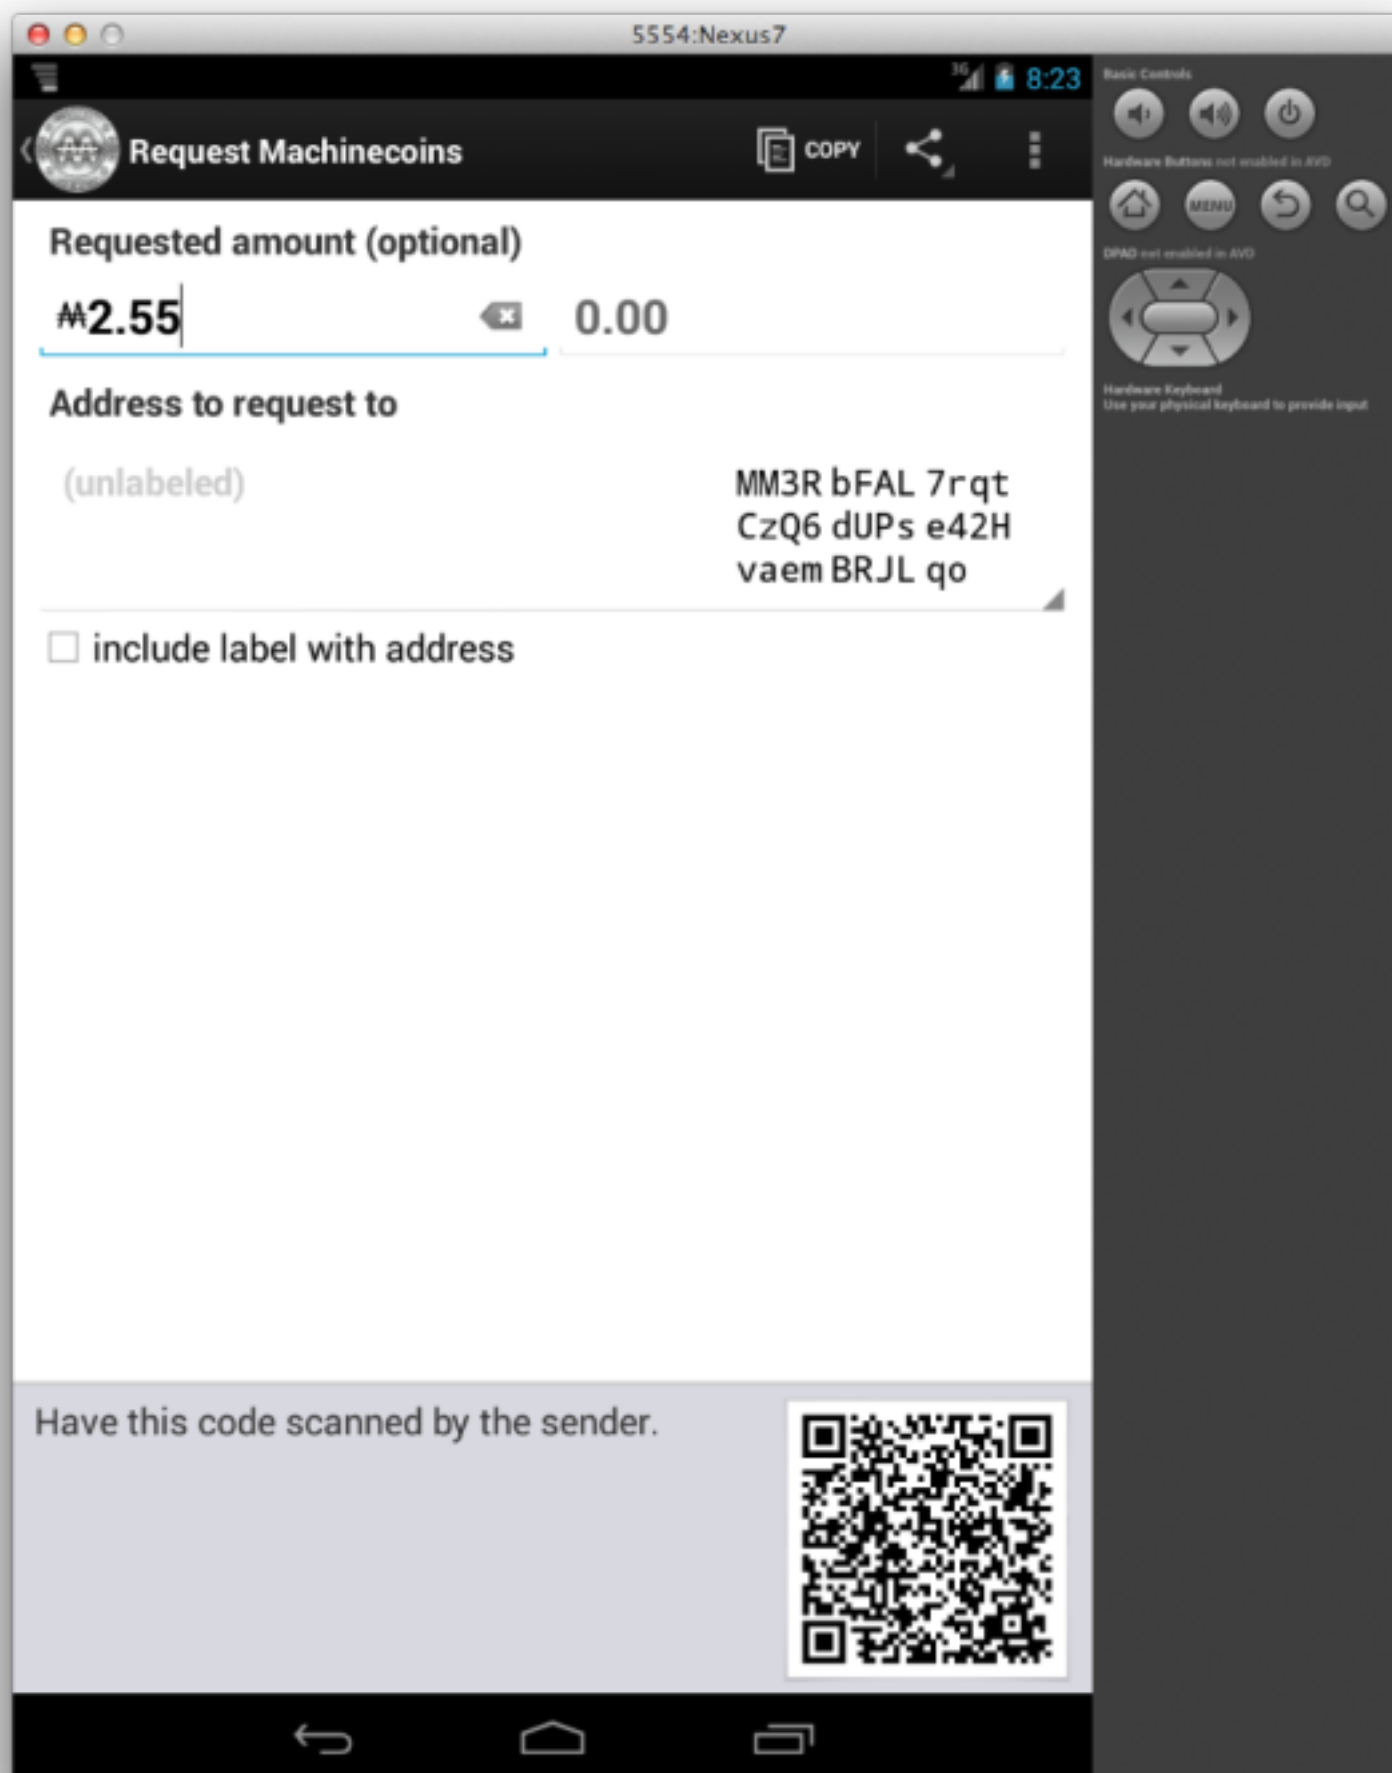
5554:Nexus7

8:23

Request Machinecoins

COPY

Requested amount (optional)

₩2.55

0.00

Address to request to

(unlabeled)

MM3R bFAL 7rqt CzQ6 dUPs e42H vaem BRJL qo

include label with address

Have this code scanned by the sender.

Basic Controls

Hardware Buttons not enabled in AVD

MENU

DPAD not enabled in AVD

Hardware Keyboard
Use your physical keyboard to provide input